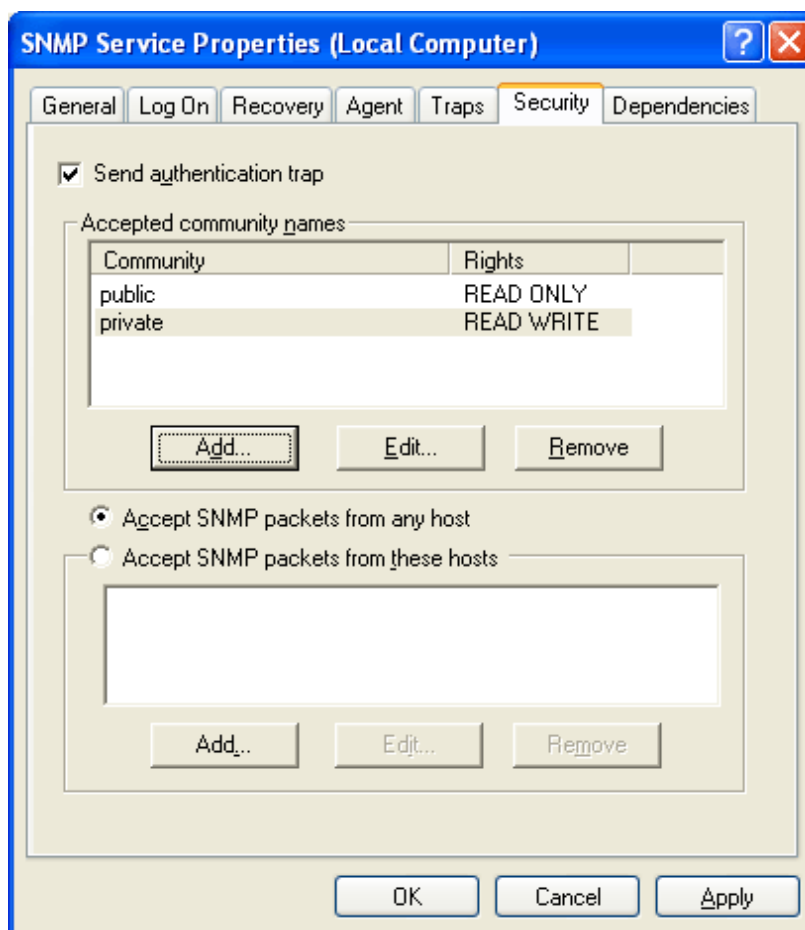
SNMP Service Properties (Local Computer)

?

General | Log On | Recovery | Agent | Traps | Security | Dependencies

Send authentication trap

Accepted community names

| Community | Rights |
|---|---|
| public | READ ONLY |
| private | READ WRITE |

Add... Edit... Remove

Accept SNMP packets from any host

Accept SNMP packets from these hosts

Add... Edit... Remove

OK Cancel Apply